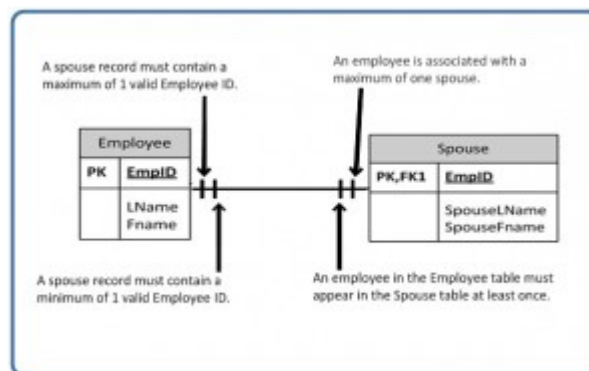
A spouse record must contain a maximum of 1 valid Employee ID.

An employee is associated with a maximum of one spouse.

| Employee | |
|---|---|
| PK | EmpID |
| | LName Fname |

| Spouse | |
|---|---|
| PK,FK1 | EmpID |
| | SpouseLName SpouseFname |

A spouse record must contain a minimum of 1 valid Employee ID.

An employee in the Employee table must appear in the Spouse table at least once.